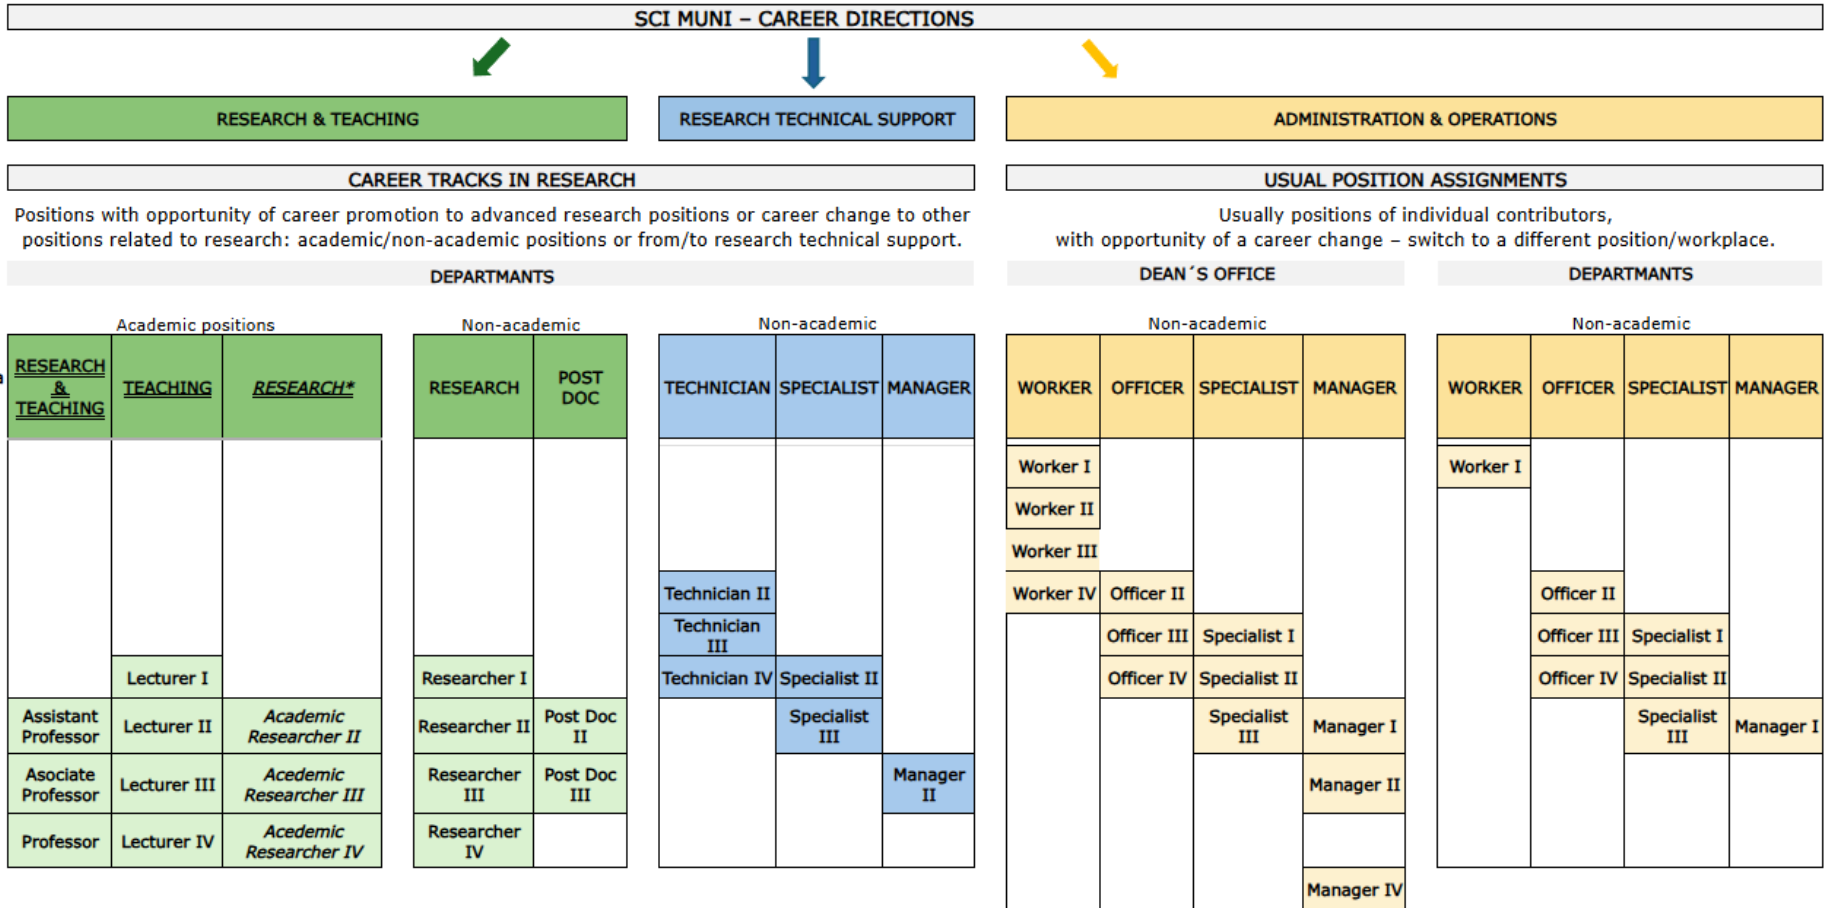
SCI MUNI – CAREER DIRECTIONS

RESEARCH & TEACHING

RESEARCH TECHNICAL SUPPORT

ADMINISTRATION & OPERATIONS

CAREER TRACKS IN RESEARCH

Positions with opportunity of career promotion to advanced research positions or career change to other positions related to research: academic/non-academic positions or from/to research technical support.

DEPARTMANTS

USUAL POSITION ASSIGNMENTS

Usually positions of individual contributors, with opportunity of a career change – switch to a different position/workplace.

DEAN´S OFFICE

DEPARTMANTS

Academic positions

| RESEARCH & TEACHING | TEACHING | RESEARCH* |
|---|---|---|
| | Lecturer I | |
| Assistant Professor | Lecturer II | Academic Researcher II |
| Asociate Professor | Lecturer III | Acedemic Researcher III |
| Professor | Lecturer IV | Acedemic Researcher IV |

Non-academic

| RESEARCH | POST DOC |
|---|---|
| Researcher I | |
| Researcher II | Post Doc II |
| Researcher III | Post Doc III |
| Researcher IV | |

Non-academic

| TECHNICIAN | SPECIALIST | MANAGER |
|---|---|---|
| Technician II | | |
| Technician III | | |
| Technician IV | Specialist II | |
| | Specialist III | |
| | | Manager II |

Non-academic

| WORKER | OFFICER | SPECIALIST | MANAGER |
|---|---|---|---|
| Worker I | | | |
| Worker II | | | |
| Worker III | | | |
| Worker IV | Officer II | | |
| | Officer III | Specialist I | |
| | Officer IV | Specialist II | |
| | | Specialist III | Manager I |
| | | | Manager II |
| | | | Manager IV |

Non-academic

| WORKER | OFFICER | SPECIALIST | MANAGER |
|---|---|---|---|
| Worker I | | | |
| | Officer II | | |
| | Officer III | Specialist I | |
| | Officer IV | Specialist II | |
| | | Specialist III | Manager I |